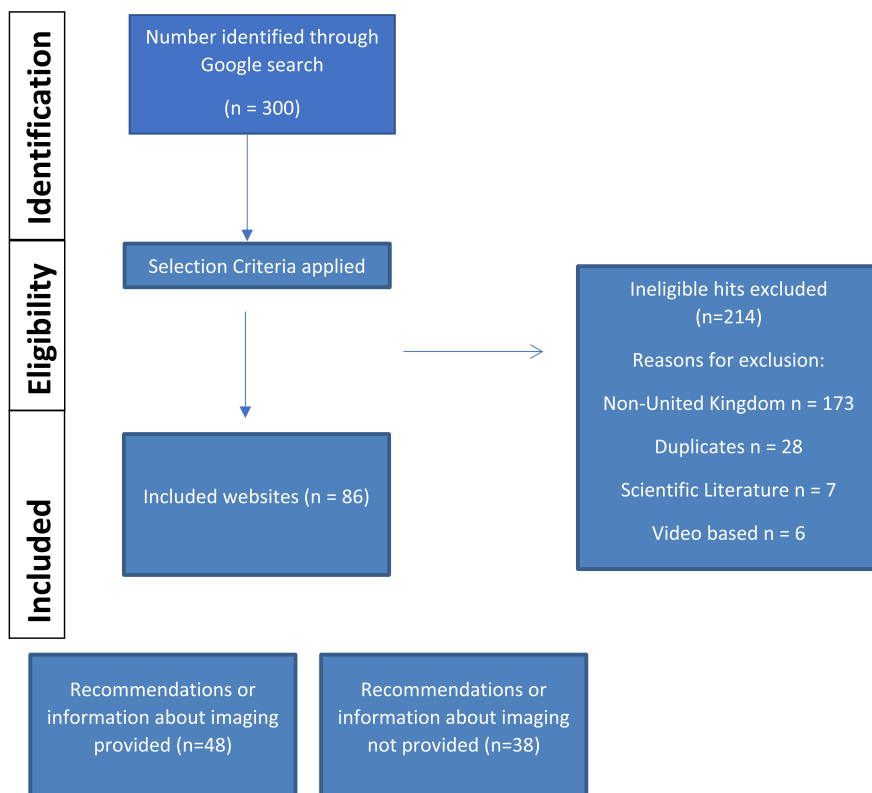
Identification

Number identified through Google search

(n = 300)

Eligibility

Selection Criteria applied

Ineligible hits excluded (n=214)

Reasons for exclusion:

Non-United Kingdom n = 173

Duplicates n = 28

Scientific Literature n = 7

Video based n = 6

Included

Included websites (n = 86)

Recommendations or information about imaging provided (n=48)

Recommendations or information about imaging not provided (n=38)